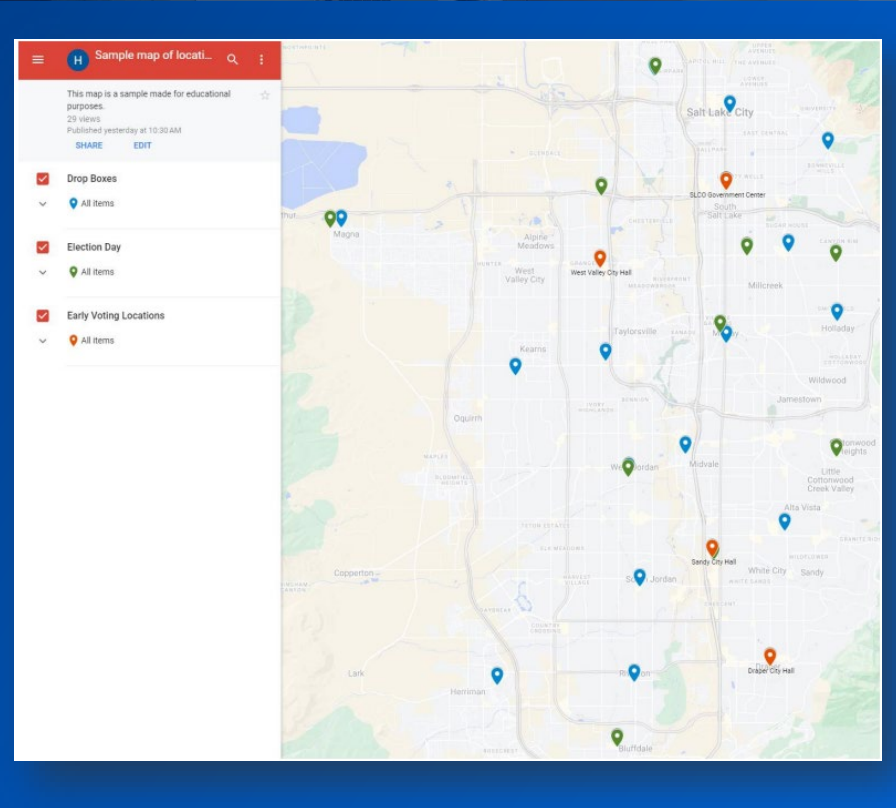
H Sample map of locati...

This map is a sample made for educational purposes.
29 views
Published yesterday at 10:30 AM

SHARE EDIT

Drop Boxes
All items

Election Day
All items

Early Voting Locations
All items

Salt Lake City
SLCO Government Center
South Salt Lake
Magna
Alpine Meadows
West Valley City
West Valley City Hall
Millcreek
Taylorsville
Holladay
Kearns
Wildwood
Jamestown
Oquirrh
Midvale
Cottonwood Heights
West Jordan
Little Cottonwood Creek Valley
Alta Vista
Sandy City Hall
Copperton
White City
Sandy
South Jordan
Lark
Draper City Hall
Herriman
Riverton
Bluffdale